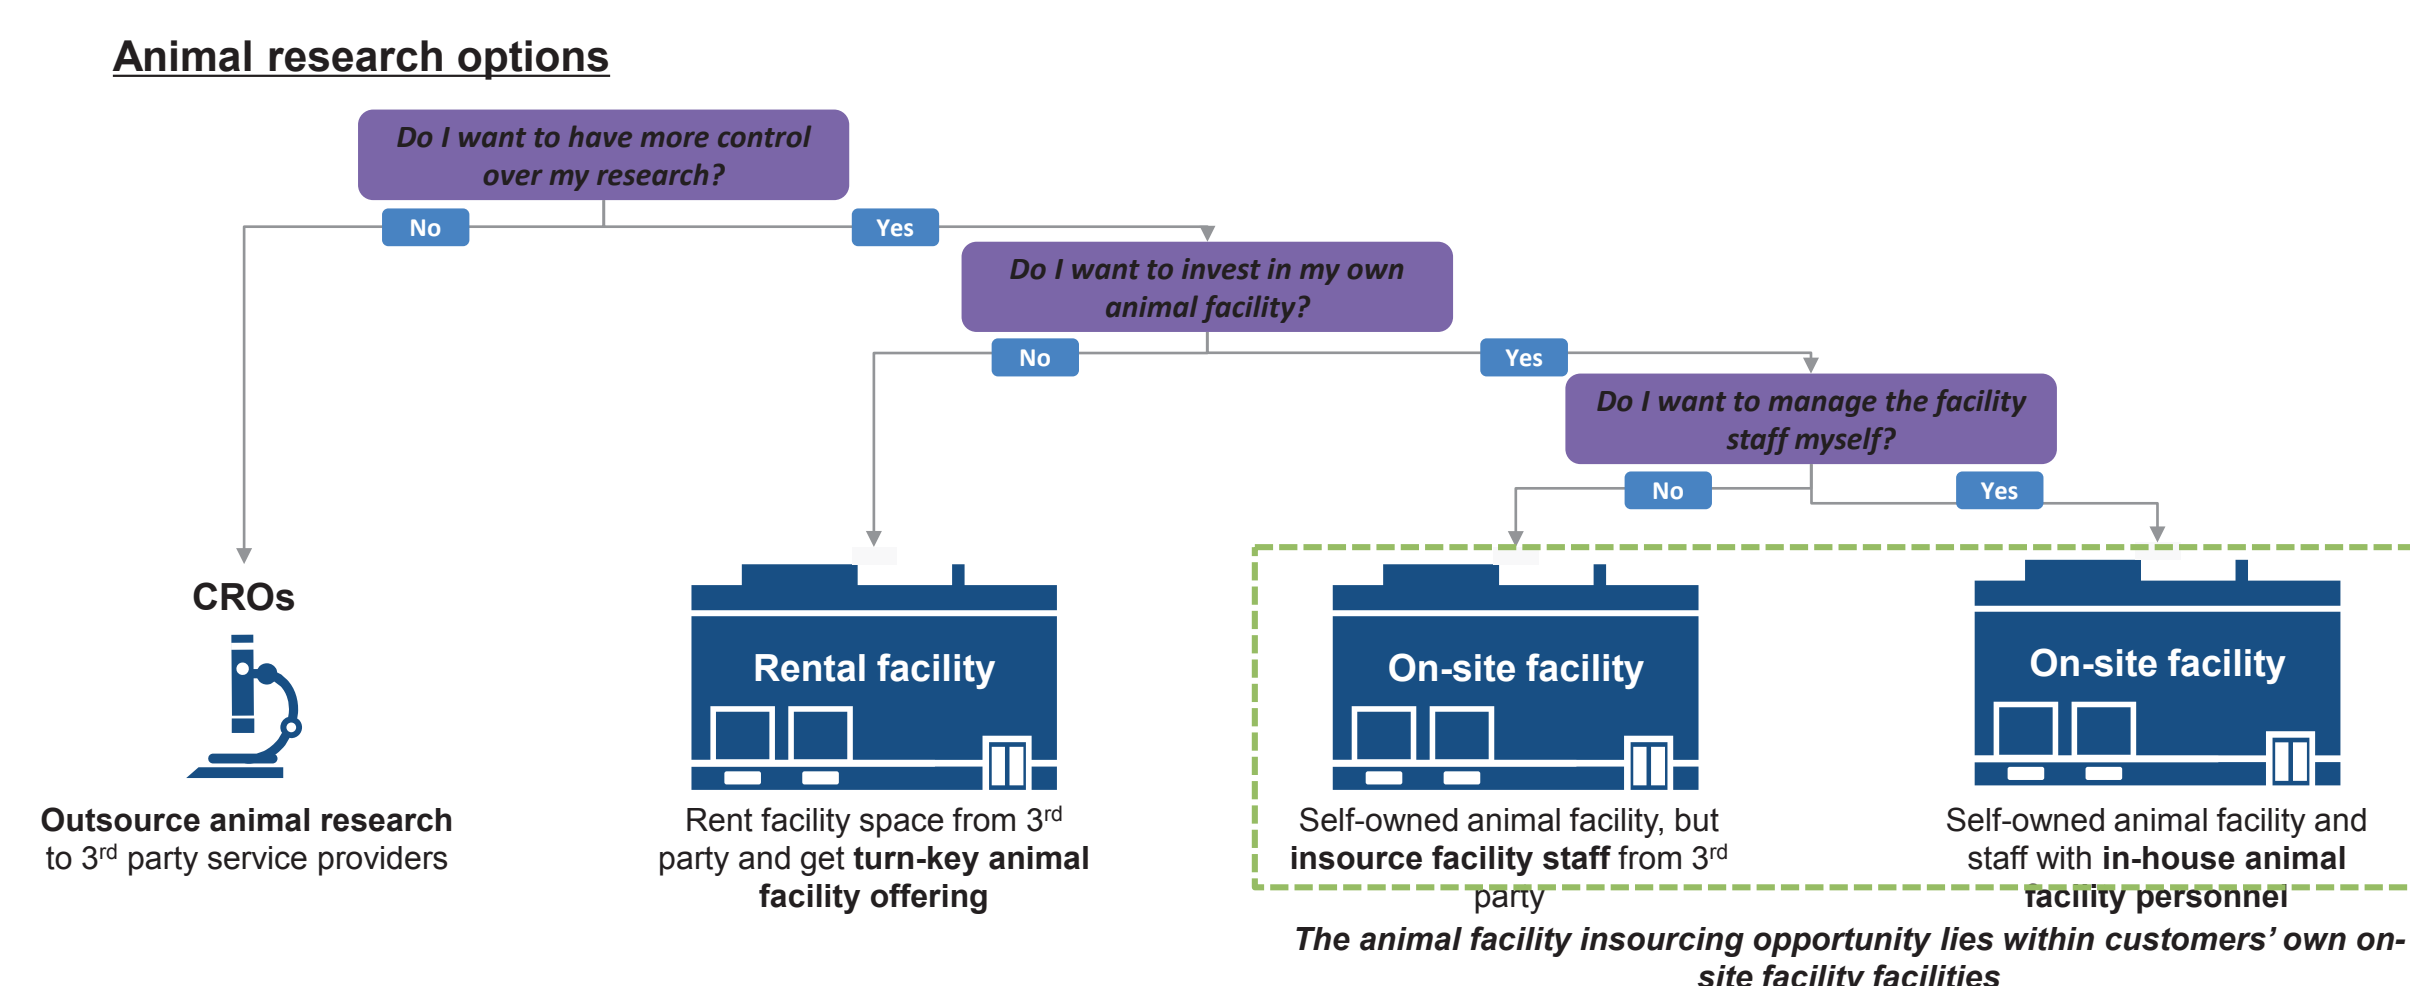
Animal research options

Do I want to have more control over my research?

No

Yes

Do I want to invest in my own animal facility?

No

Yes

Do I want to manage the facility staff myself?

No

Yes

CROs

Outsource animal research to 3$^{rd}$ party service providers

Rental facility

Rent facility space from 3$^{rd}$ party and get turn-key animal facility offering

On-site facility

Self-owned animal facility, but insource facility staff from 3$^{rd}$ party

On-site facility

Self-owned animal facility and staff with in-house animal facility personnel

The animal facility insourcing opportunity lies within customers' own on-site facility facilities